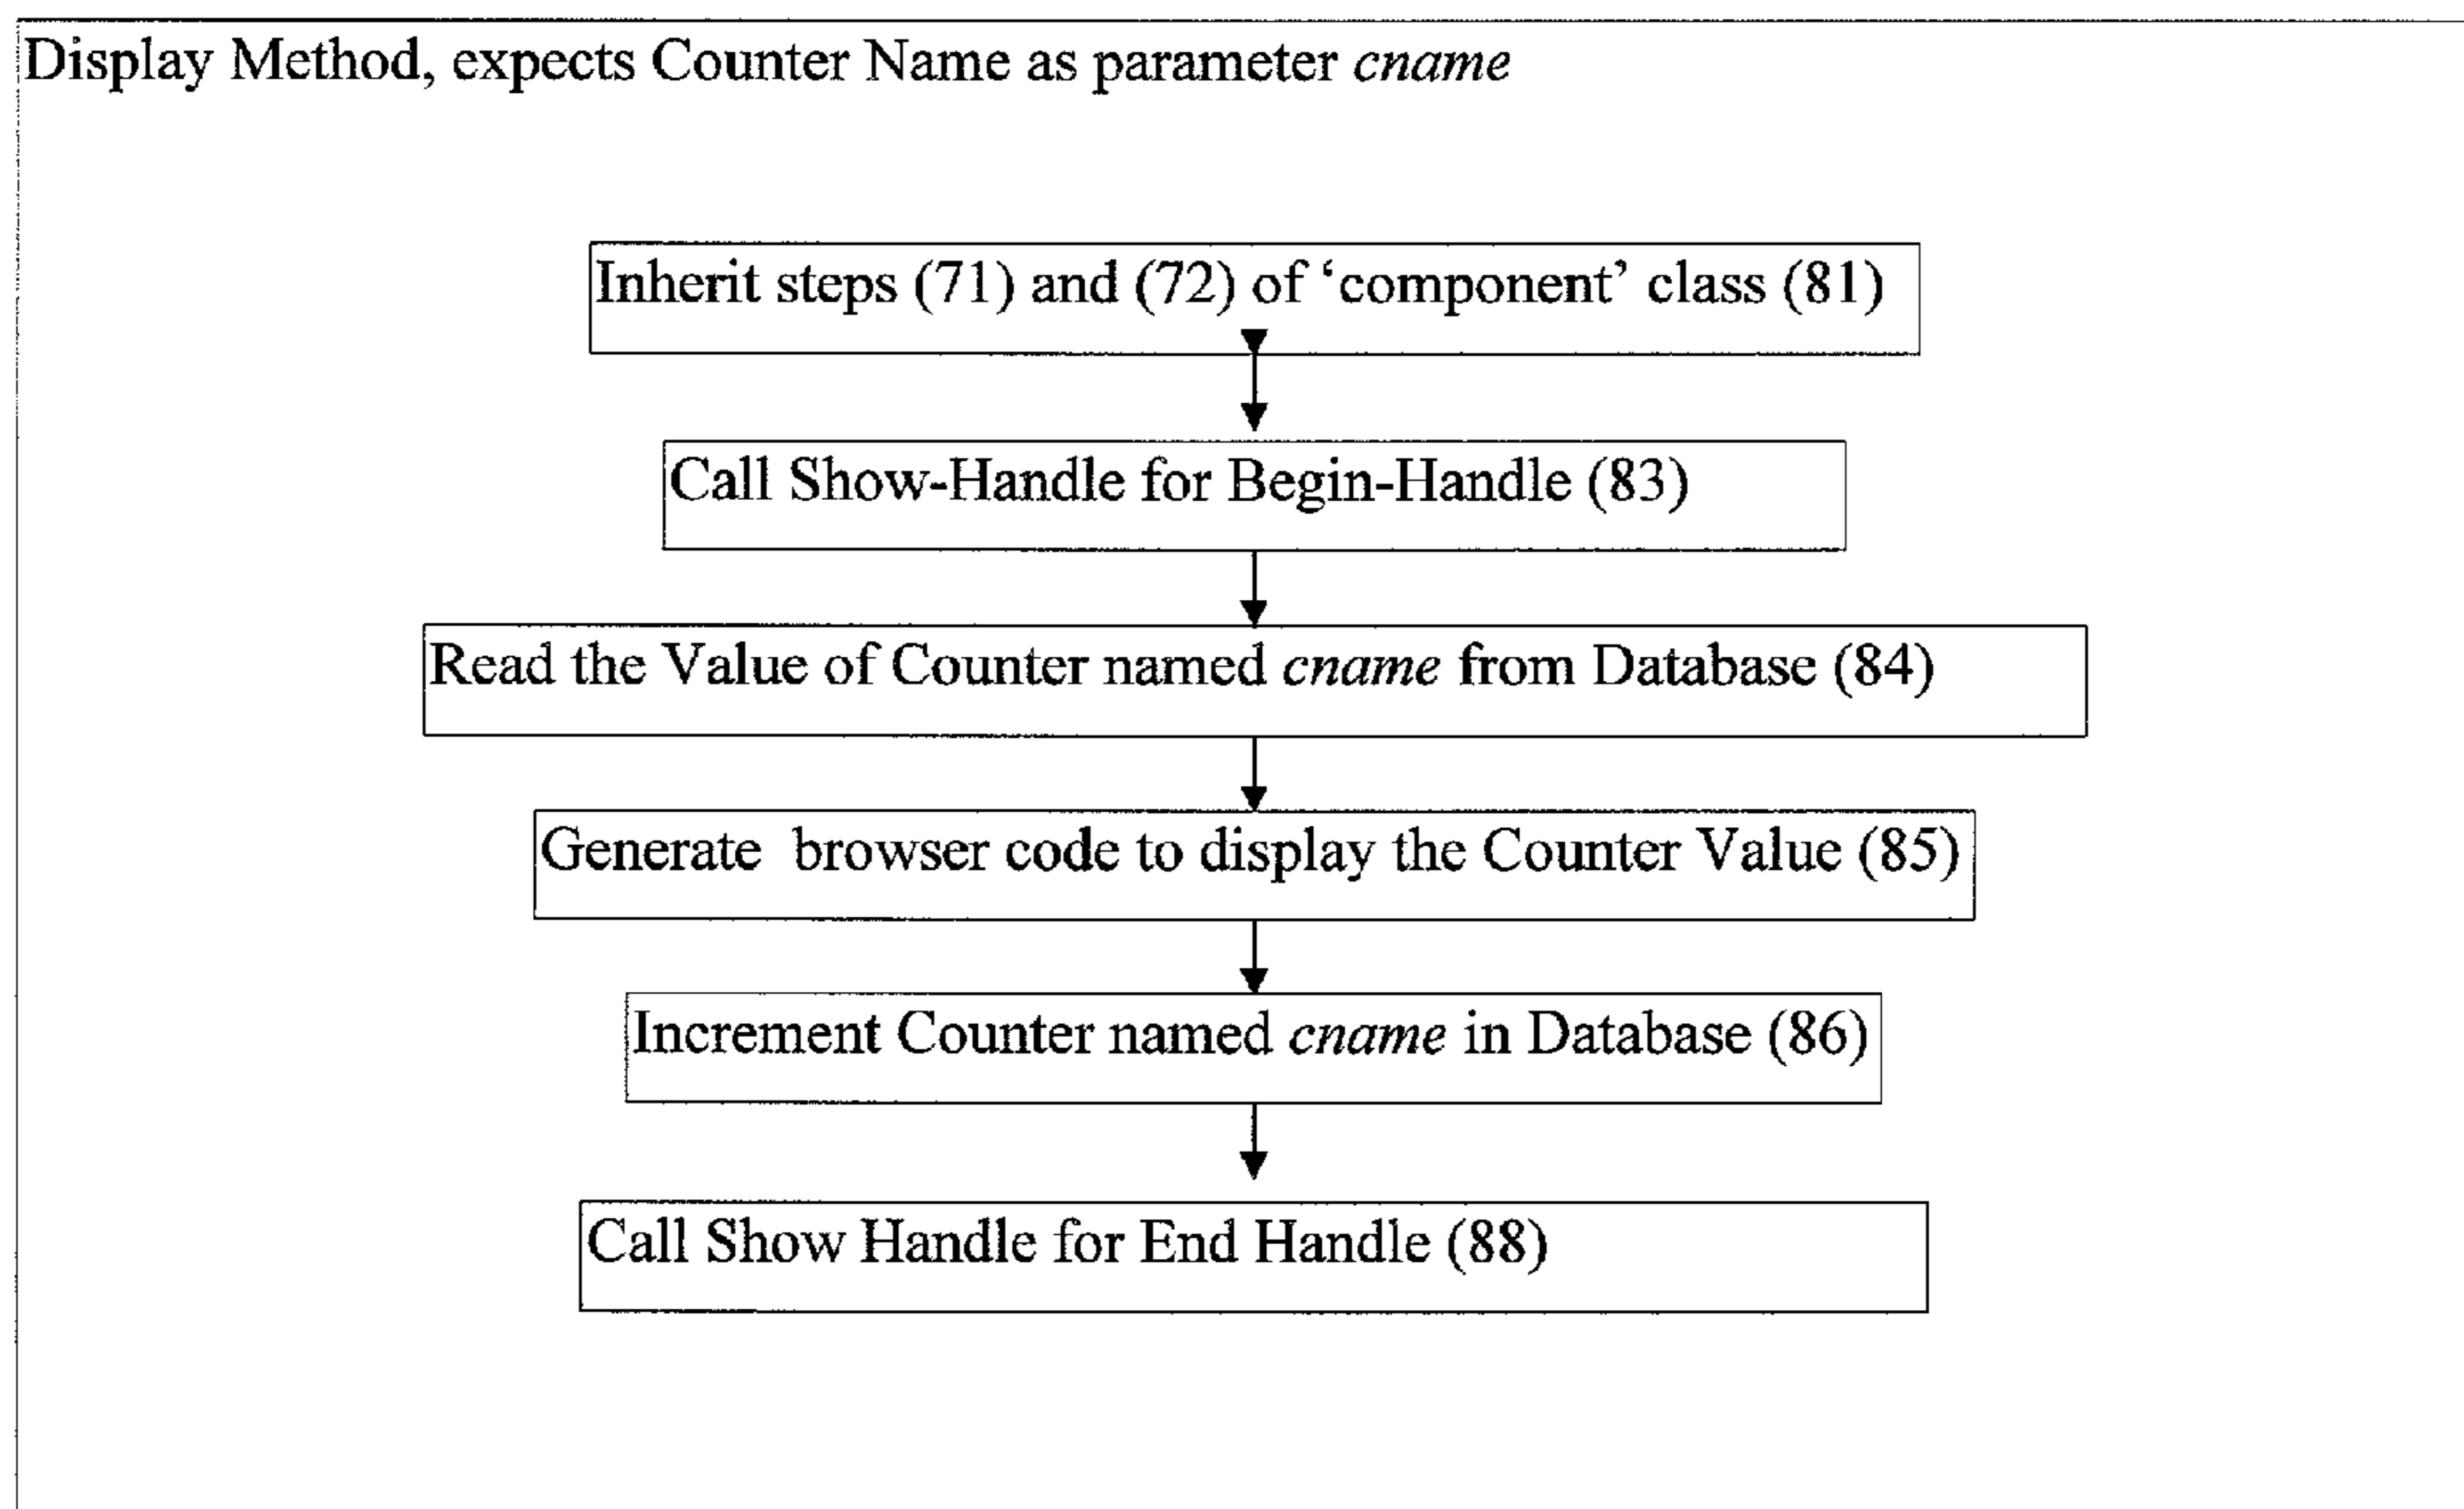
Display Method, expects Counter Name as parameter *cname*

Inherit steps (71) and (72) of 'component' class (81)

Call Show-Handle for Begin-Handle (83)

Read the Value of Counter named *cname* from Database (84)

Generate browser code to display the Counter Value (85)

Increment Counter named *cname* in Database (86)

Call Show Handle for End Handle (88)